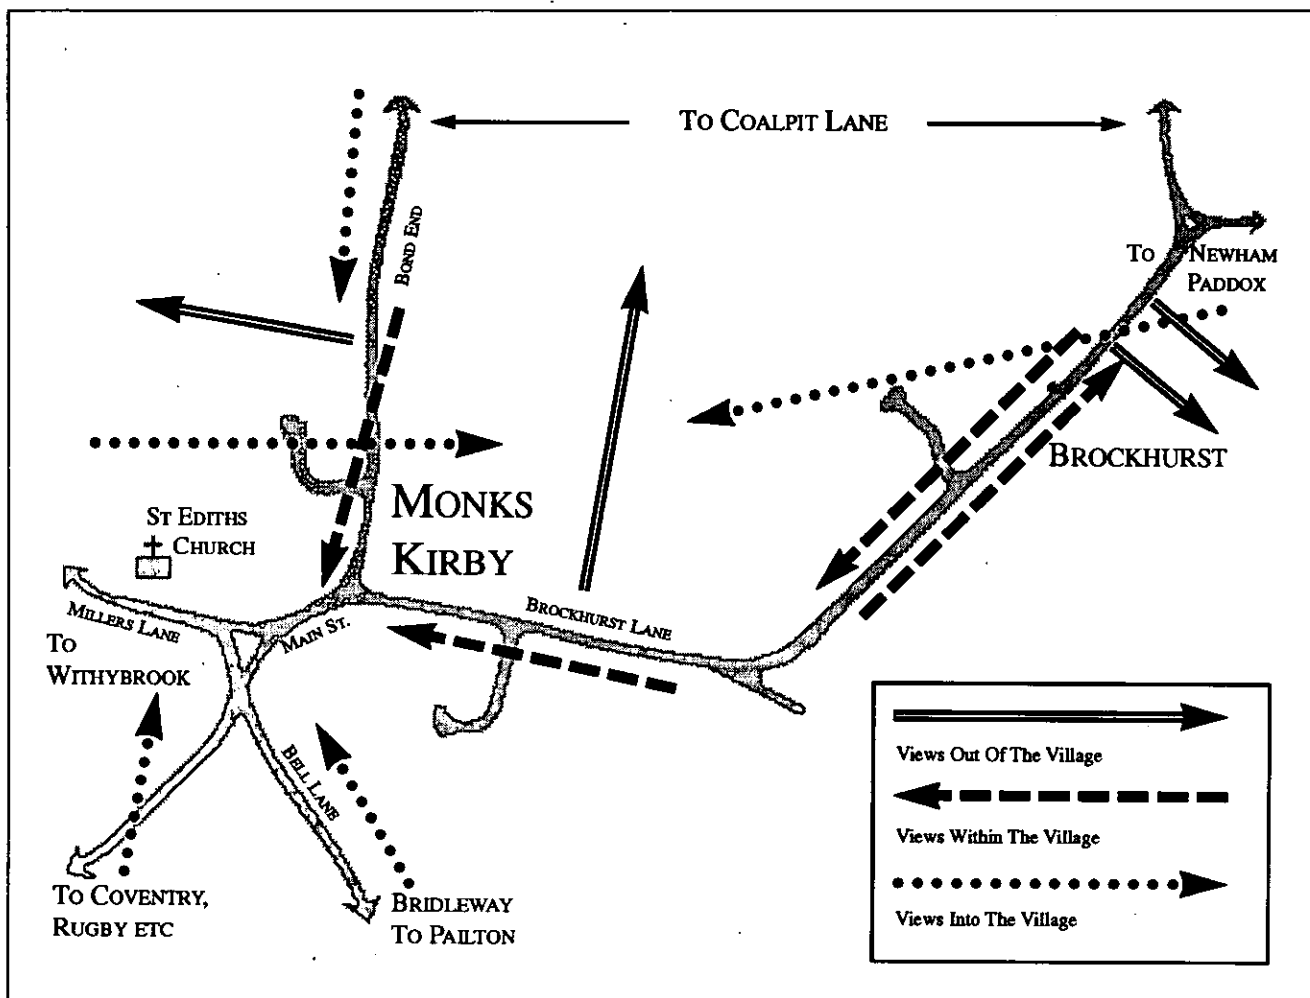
To Coalpit Lane

Bond End

To Newham Paddox

Brockhurst

Monks Kirby

St Ediths Church

Millers Lane

To Withybrook

Main St.

Brockhurst Lane

Bell Lane

To Coventry, Rugby etc

Bridleway To Pailton

Views Out Of The Village

Views Within The Village

Views Into The Village